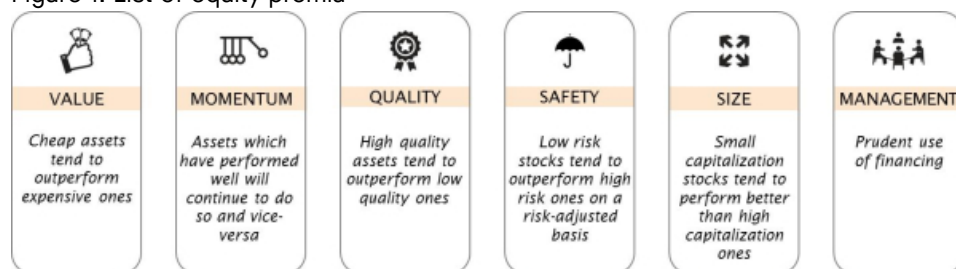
Figure 1: List of equity premia

VALUE

Cheap assets tend to outperform expensive ones

MOMENTUM

Assets which have performed well will continue to do so and vice-versa

QUALITY

High quality assets tend to outperform low quality ones

SAFETY

Low risk stocks tend to outperform high risk ones on a risk-adjusted basis

SIZE

Small capitalization stocks tend to perform better than high capitalization ones

MANAGEMENT

Prudent use of financing